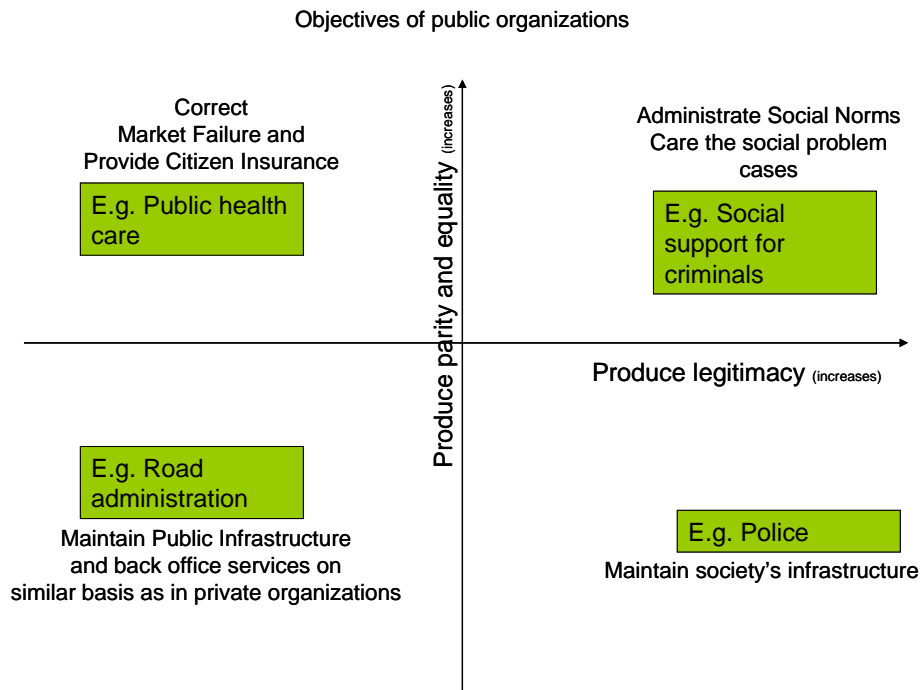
Objectives of public organizations

Correct Market Failure and Provide Citizen Insurance

E.g. Public health care

Produce parity and equality (increases)

Administrate Social Norms Care the social problem cases

E.g. Social support for criminals

Produce legitimacy (increases)

E.g. Road administration

Maintain Public Infrastructure and back office services on similar basis as in private organizations

E.g. Police

Maintain society's infrastructure